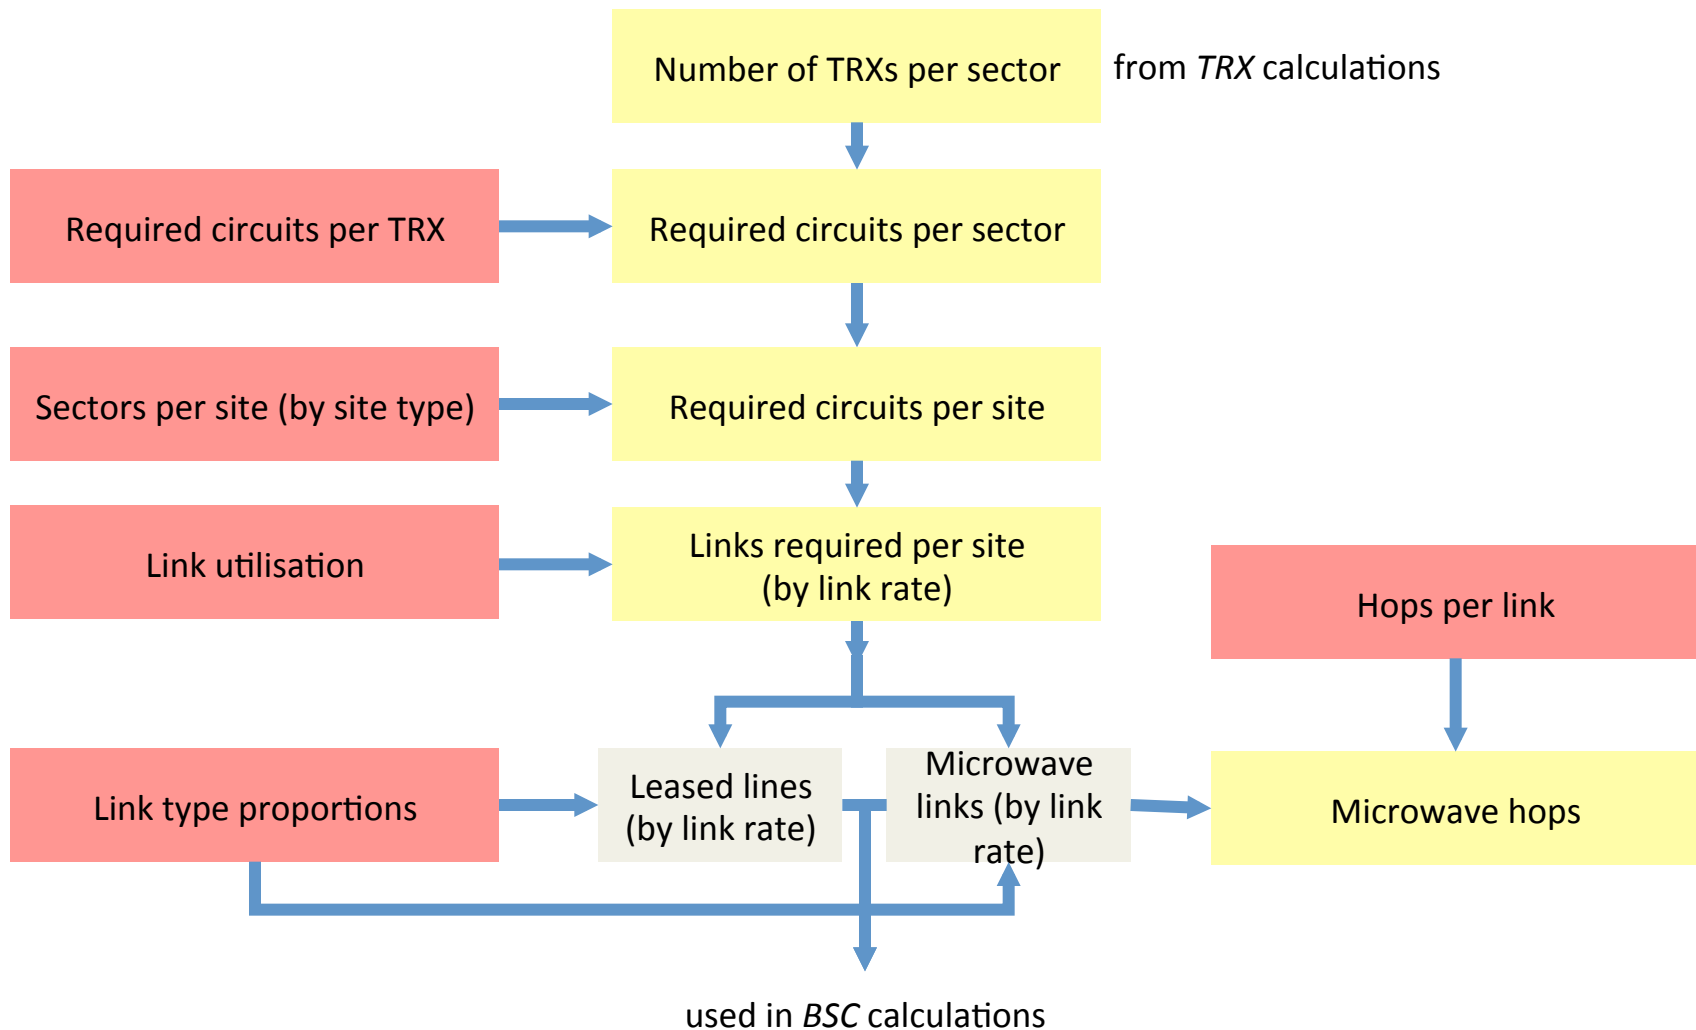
Number of TRXs per sector

from *TRX* calculations

Required circuits per TRX

Required circuits per sector

Sectors per site (by site type)

Required circuits per site

Link utilisation

Links required per site (by link rate)

Hops per link

Link type proportions

Leased lines (by link rate)

Microwave links (by link rate)

Microwave hops

used in *BSC* calculations